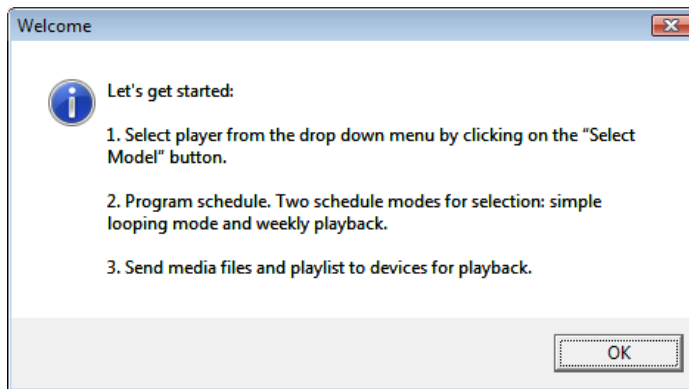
Welcome

Let's get started:

1. Select player from the drop down menu by clicking on the “Select Model” button.

2. Program schedule. Two schedule modes for selection: simple looping mode and weekly playback.

3. Send media files and playlist to devices for playback.

OK